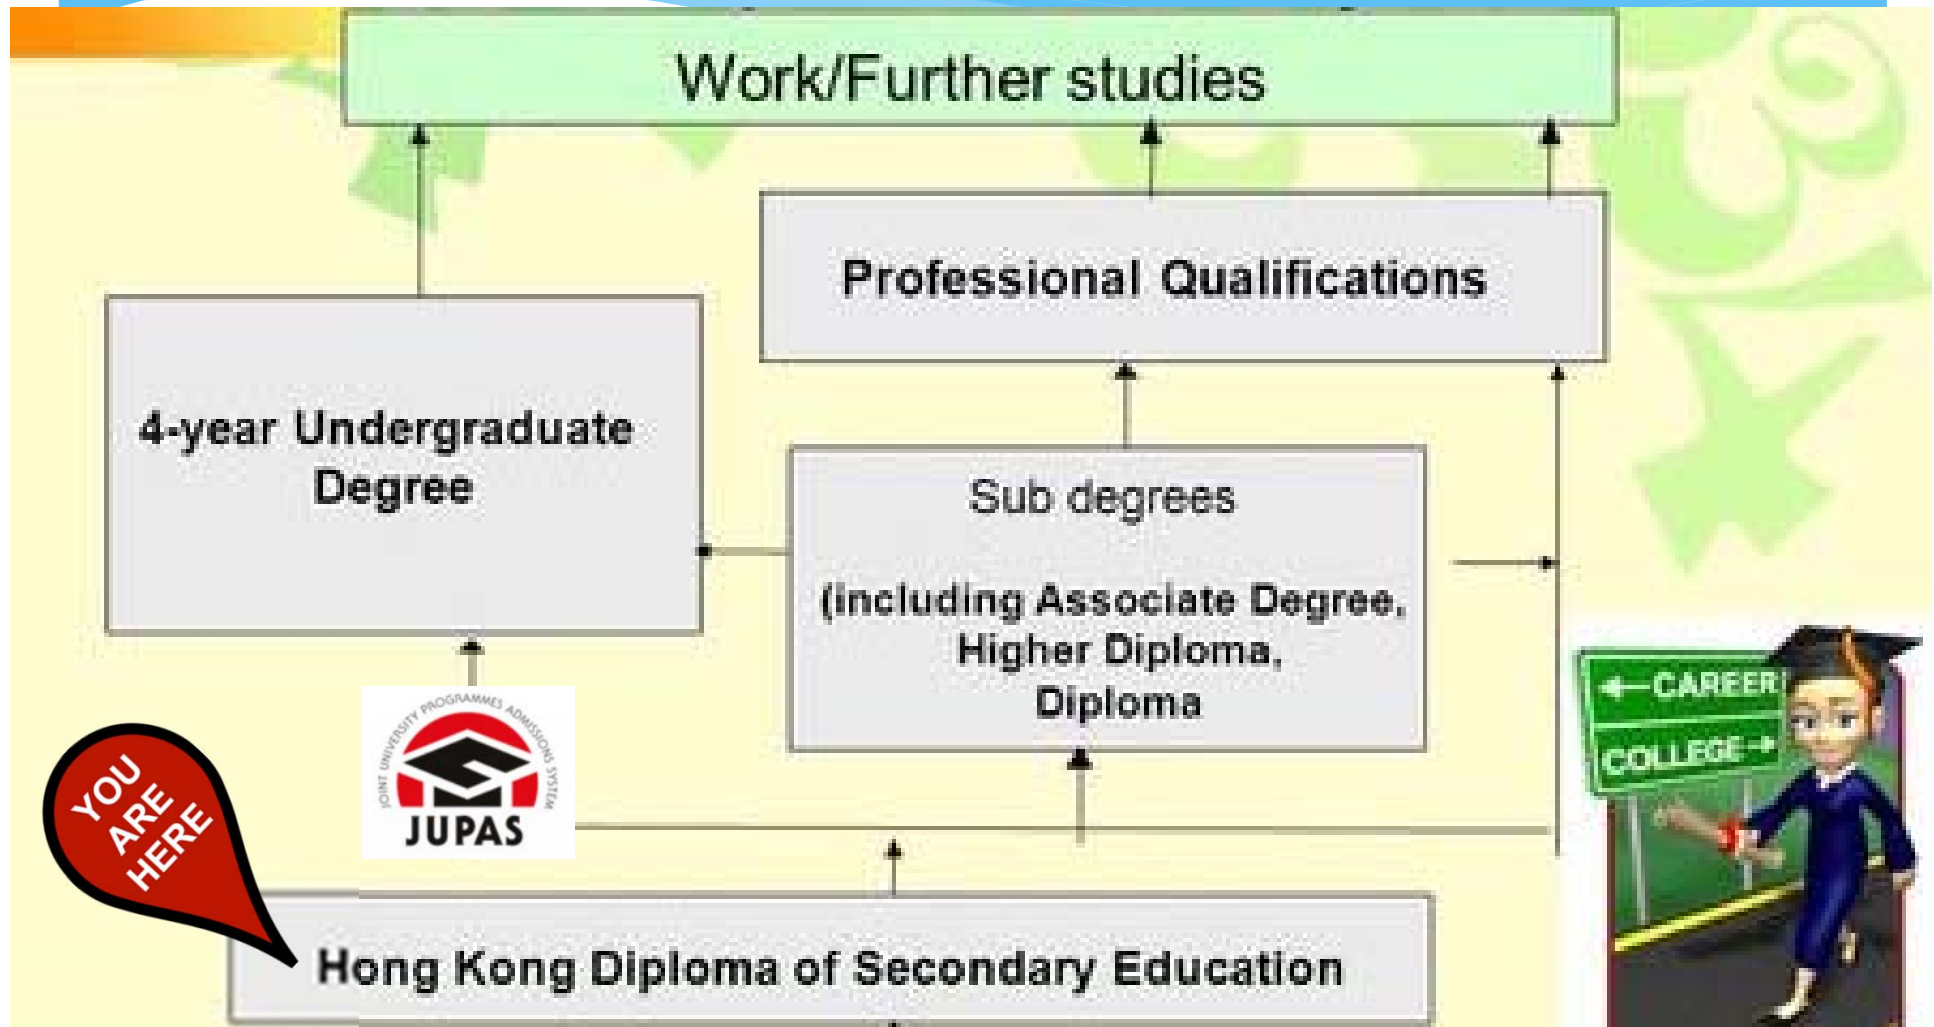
Work/Further studies

Professional Qualifications

4-year Undergraduate Degree

Sub degrees

(including Associate Degree, Higher Diploma, Diploma

YOU ARE HERE

JOINT UNIVERSITY PROGRAMMES ADMISSIONS SYSTEM

JUPAS

Hong Kong Diploma of Secondary Education

←CAREER

COLLEGE→